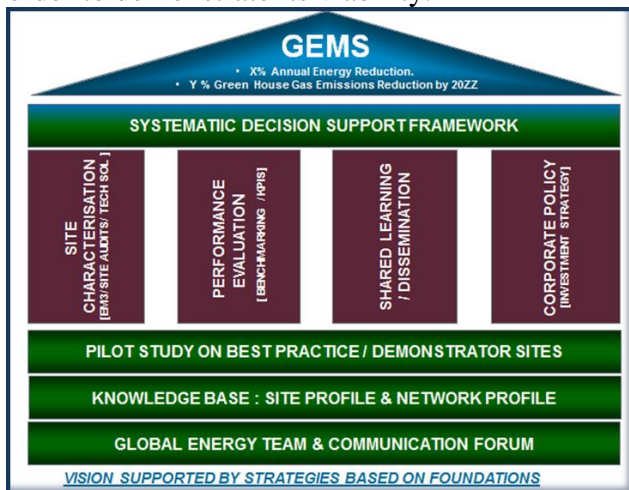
GEMS

• X% Annual Energy Reduction.
• Y % Green House Gas Emissions Reduction by 20ZZ

SYSTEMATIIC DECISION SUPPORT FRAMEWORK

SITE CHARACTERISATION [EM3/ SITE AUDITS / TECH SOL.]

PERFORMANCE EVALUATION [BENCHMARKING / KPIS]

SHARED LEARNING / DISSEMINATION

CORPORATE POLICY [INVESTMENT STRATEGY]

PILOT STUDY ON BEST PRACTICE / DEMONSTRATOR SITES

KNOWLEDGE BASE : SITE PROFILE & NETWORK PROFILE

GLOBAL ENERGY TEAM & COMMUNICATION FORUM

VISION SUPPORTED BY STRATEGIES BASED ON FOUNDATIONS